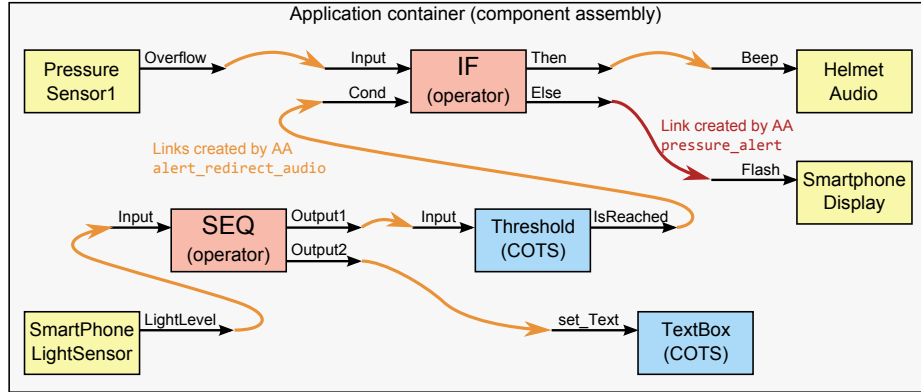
Application container (component assembly)

Pressure Sensor1

Overflow

Input

IF (operator)

Then

Beep

Helmet Audio

Cond

Else

Link created by AA pressure_alert

Links created by AA alert_redirect_audio

Flash

Smartphone Display

Input

SEQ (operator)

Output1

Input

Threshold (COTS)

IsReached

Output2

SmartPhone LightSensor

LightLevel

set_Text

TextBox (COTS)